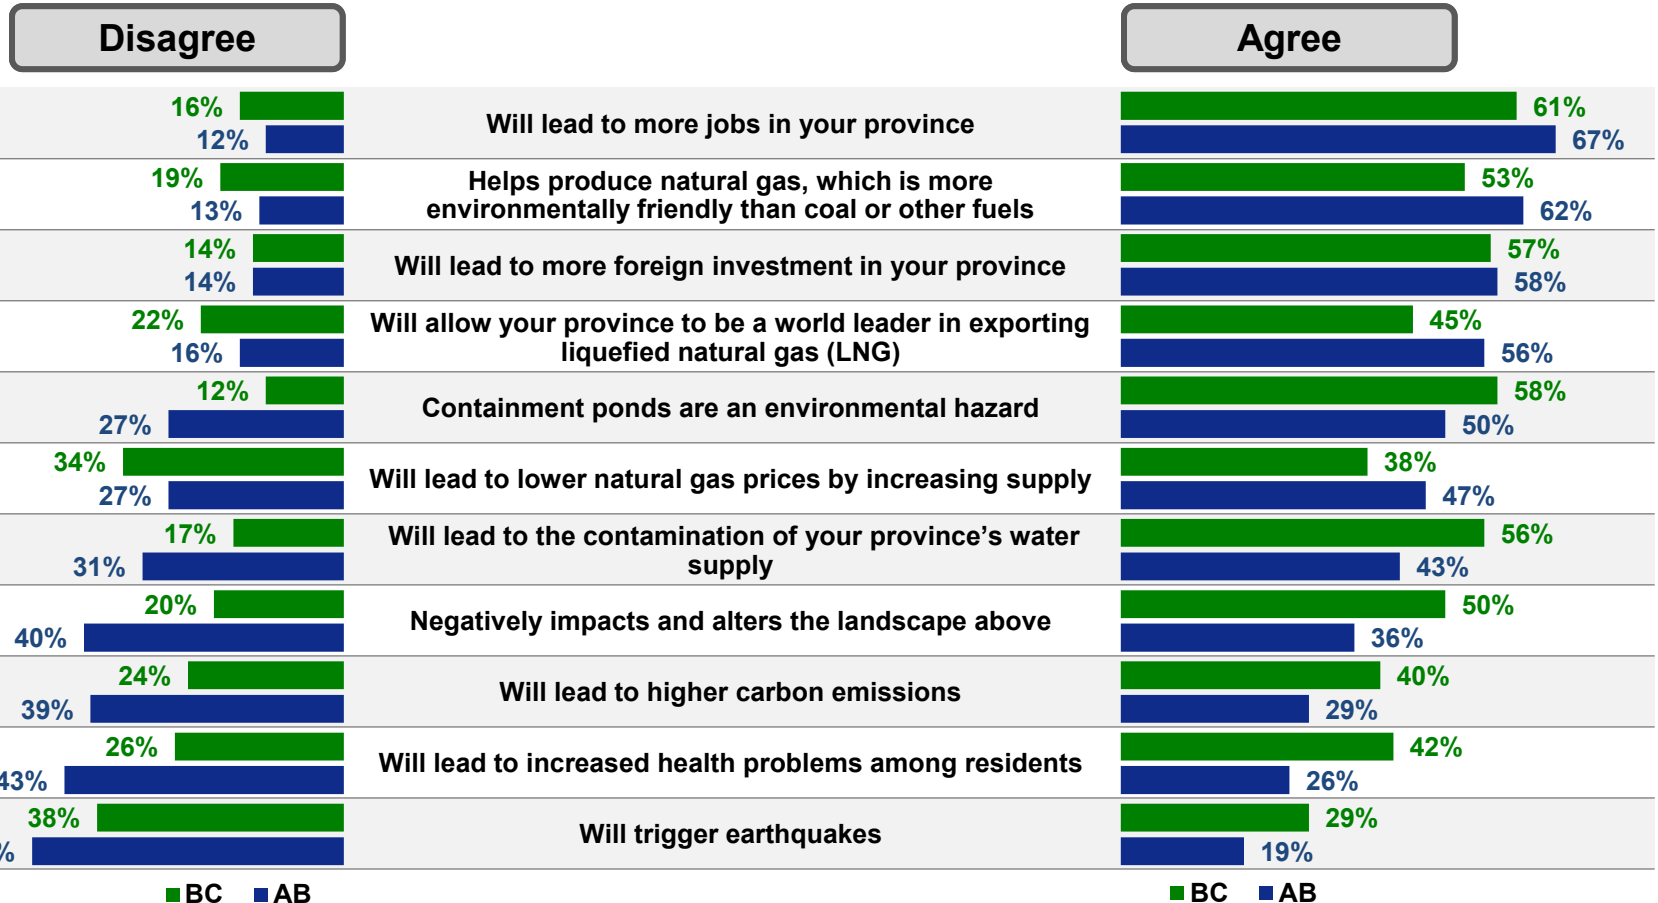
Disagree

Agree

| Disagree BC | Disagree AB | Statement | Agree BC | Agree AB |
|---|---|---|---|---|
| 16% | 12% | Will lead to more jobs in your province | 61% | 67% |
| 19% | 13% | Helps produce natural gas, which is more environmentally friendly than coal or other fuels | 53% | 62% |
| 14% | 14% | Will lead to more foreign investment in your province | 57% | 58% |
| 22% | 16% | Will allow your province to be a world leader in exporting liquefied natural gas (LNG) | 45% | 56% |
| 12% | 27% | Containment ponds are an environmental hazard | 58% | 50% |
| 34% | 27% | Will lead to lower natural gas prices by increasing supply | 38% | 47% |
| 17% | 31% | Will lead to the contamination of your province's water supply | 56% | 43% |
| 20% | 40% | Negatively impacts and alters the landscape above | 50% | 36% |
| 24% | 39% | Will lead to higher carbon emissions | 40% | 29% |
| 26% | 43% | Will lead to increased health problems among residents | 42% | 26% |
| 38% | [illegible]% | Will trigger earthquakes | 29% | 19% |

BC AB

BC AB